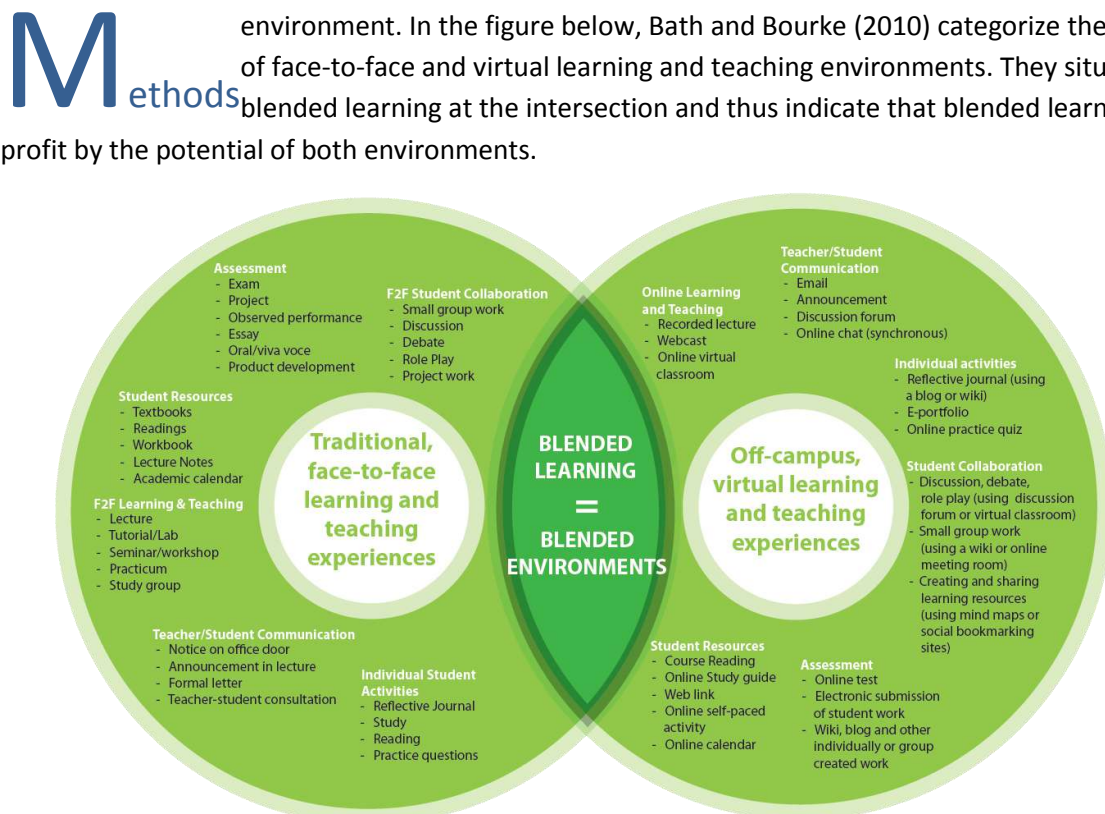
Methods environment. In the figure below, Bath and Bourke (2010) categorize the of face-to-face and virtual learning and teaching environments. They situ blended learning at the intersection and thus indicate that blended learn profit by the potential of both environments.

Assessment
- Exam
- Project
- Observed performance
- Essay
- Oral/viva voce
- Product development

F2F Student Collaboration
- Small group work
- Discussion
- Debate
- Role Play
- Project work

Student Resources
- Textbooks
- Readings
- Workbook
- Lecture Notes
- Academic calendar

F2F Learning & Teaching
- Lecture
- Tutorial/Lab
- Seminar/workshop
- Practicum
- Study group

Traditional, face-to-face learning and teaching experiences

Teacher/Student Communication
- Notice on office door
- Announcement in lecture
- Formal letter
- Teacher-student consultation

Individual Student Activities
- Reflective Journal
- Study
- Reading
- Practice questions

BLENDED LEARNING = BLENDED ENVIRONMENTS

Online Learning and Teaching
- Recorded lecture
- Webcast
- Online virtual classroom

Teacher/Student Communication
- Email
- Announcement
- Discussion forum
- Online chat (synchronous)

Individual activities
- Reflective journal (using a blog or wiki)
- E-portfolio
- Online practice quiz

Off-campus, virtual learning and teaching experiences

Student Collaboration
- Discussion, debate, role play (using discussion forum or virtual classroom)
- Small group work (using a wiki or online meeting room)
- Creating and sharing learning resources (using mind maps or social bookmarking sites)

Student Resources
- Course Reading
- Online Study guide
- Web link
- Online self-paced activity
- Online calendar

Assessment
- Online test
- Electronic submission of student work
- Wiki, blog and other individually or group created work